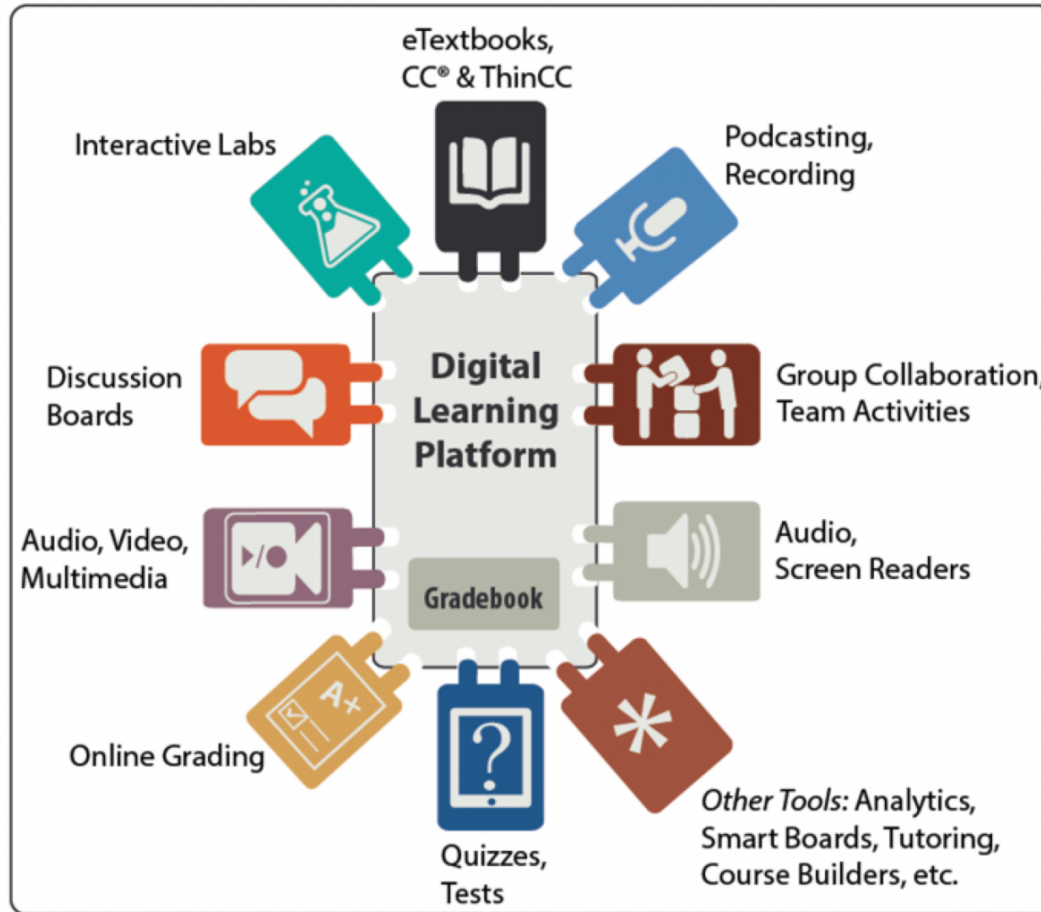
eTextbooks, CC® & ThinCC

Interactive Labs

Podcasting, Recording

Discussion Boards

Digital Learning Platform

Group Collaboration, Team Activities

Audio, Video, Multimedia

Gradebook

Audio, Screen Readers

A+

Online Grading

?

*

Quizzes, Tests

*Other Tools:* Analytics, Smart Boards, Tutoring, Course Builders, etc.